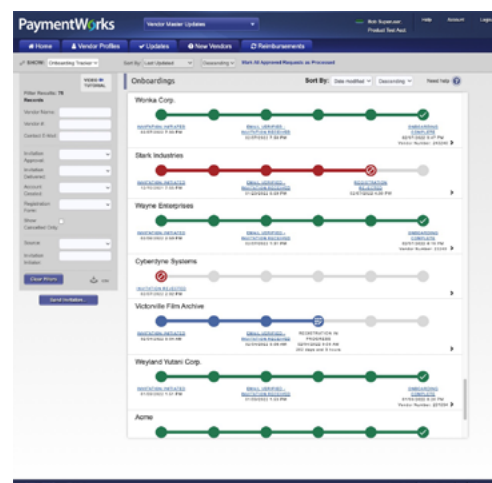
PaymentWorks

Vendor Master Updates

Bob Supervisor
Product Test Acct

Help Account Logo

Home Vendor Profiles Updates New Vendors Reimbursements

SHOW: Onboarding Tracker

Sort By: Last Updated Descending

Mark All Approved Requests as Processed

VIDEO TUTORIAL

Filter Results: 75 Records

Vendor Name:

Vendor #:

Contact E-Mail:

Invitation Approval:

Invitation Delivered:

Account Created:

Registration Form:

Show Cancelled Only:

Source:

Invitation Initiator:

Clear Filters

CSV

Send Invitation

Onboardings

Sort By: Date modified Descending Need help

Wonka Corp.

INVITATION INITIATED
EMAIL VERIFIED - INVITATION RECEIVED
ONBOARDING COMPLETE
Vendor Number: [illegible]

Stark Industries

INVITATION INITIATED
EMAIL VERIFIED - INVITATION RECEIVED
REGISTRATION REJECTED

Wayne Enterprises

INVITATION INITIATED
EMAIL VERIFIED - INVITATION RECEIVED
ONBOARDING COMPLETE
Vendor Number: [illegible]

Cyberdyne Systems

INVITATION REJECTED

Victorville Film Archive

INVITATION INITIATED
EMAIL VERIFIED - INVITATION RECEIVED
REGISTRATION IN PROGRESS

Weyland Yutani Corp.

INVITATION INITIATED
EMAIL VERIFIED - INVITATION RECEIVED
ONBOARDING COMPLETE
Vendor Number: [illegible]

Acme